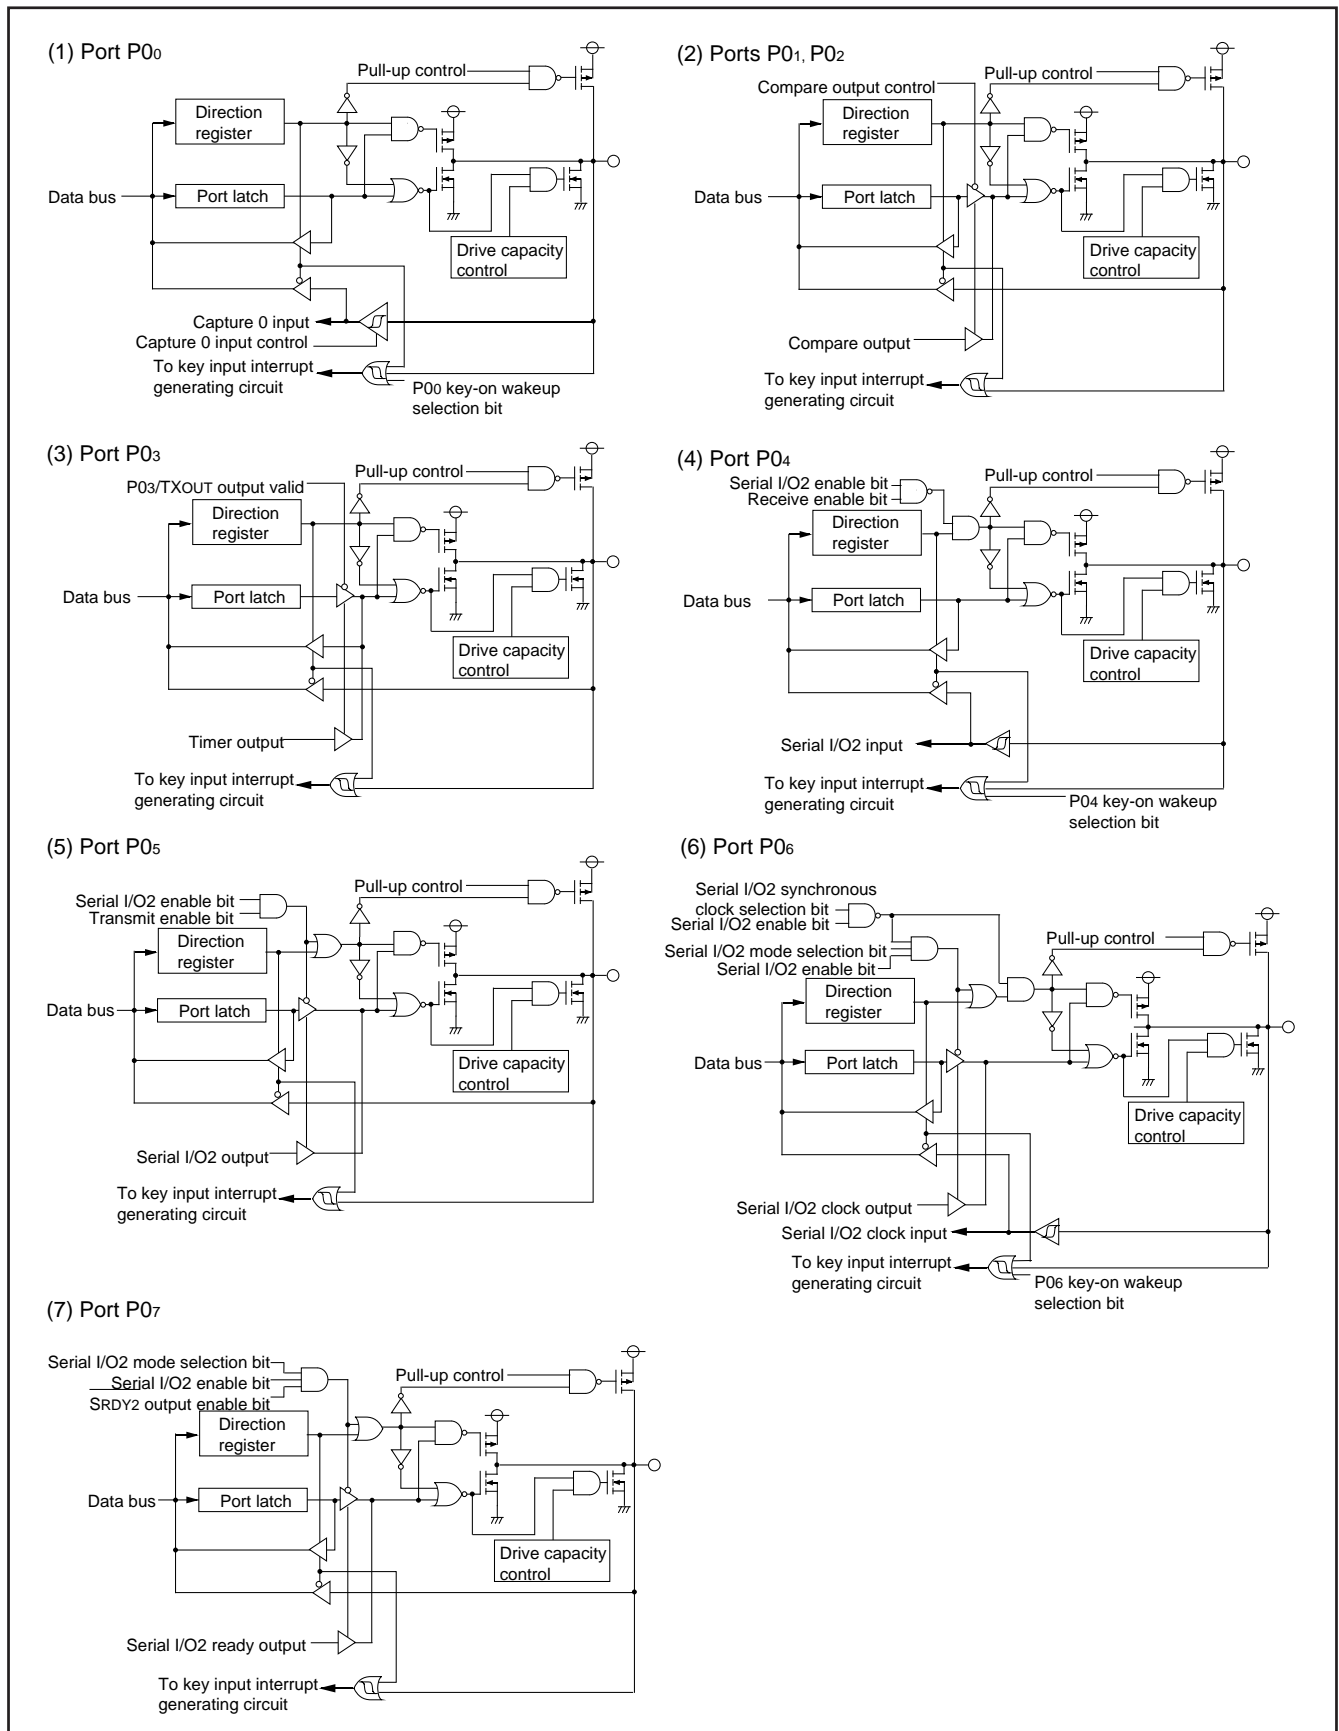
(1) Port $P0_0$

Pull-up control
Direction register
Data bus
Port latch
Drive capacity control
Capture 0 input
Capture 0 input control
To key input interrupt generating circuit
$P0_0$ key-on wakeup selection bit

(2) Ports $P0_1$, $P0_2$

Compare output control
Pull-up control
Direction register
Data bus
Port latch
Drive capacity control
Compare output
To key input interrupt generating circuit

(3) Port $P0_3$

P03/TXOUT output valid
Pull-up control
Direction register
Data bus
Port latch
Drive capacity control
Timer output
To key input interrupt generating circuit

(4) Port $P0_4$

Serial I/O2 enable bit
Receive enable bit
Pull-up control
Direction register
Data bus
Port latch
Drive capacity control
Serial I/O2 input
To key input interrupt generating circuit
$P0_4$ key-on wakeup selection bit

(5) Port $P0_5$

Serial I/O2 enable bit
Transmit enable bit
Pull-up control
Direction register
Data bus
Port latch
Drive capacity control
Serial I/O2 output
To key input interrupt generating circuit

(6) Port $P0_6$

Serial I/O2 synchronous clock selection bit
Serial I/O2 enable bit
Serial I/O2 mode selection bit
Serial I/O2 enable bit
Pull-up control
Direction register
Data bus
Port latch
Drive capacity control
Serial I/O2 clock output
Serial I/O2 clock input
To key input interrupt generating circuit
$P0_6$ key-on wakeup selection bit

(7) Port $P0_7$

Serial I/O2 mode selection bit
Serial I/O2 enable bit
SRDY2 output enable bit
Pull-up control
Direction register
Data bus
Port latch
Drive capacity control
Serial I/O2 ready output
To key input interrupt generating circuit